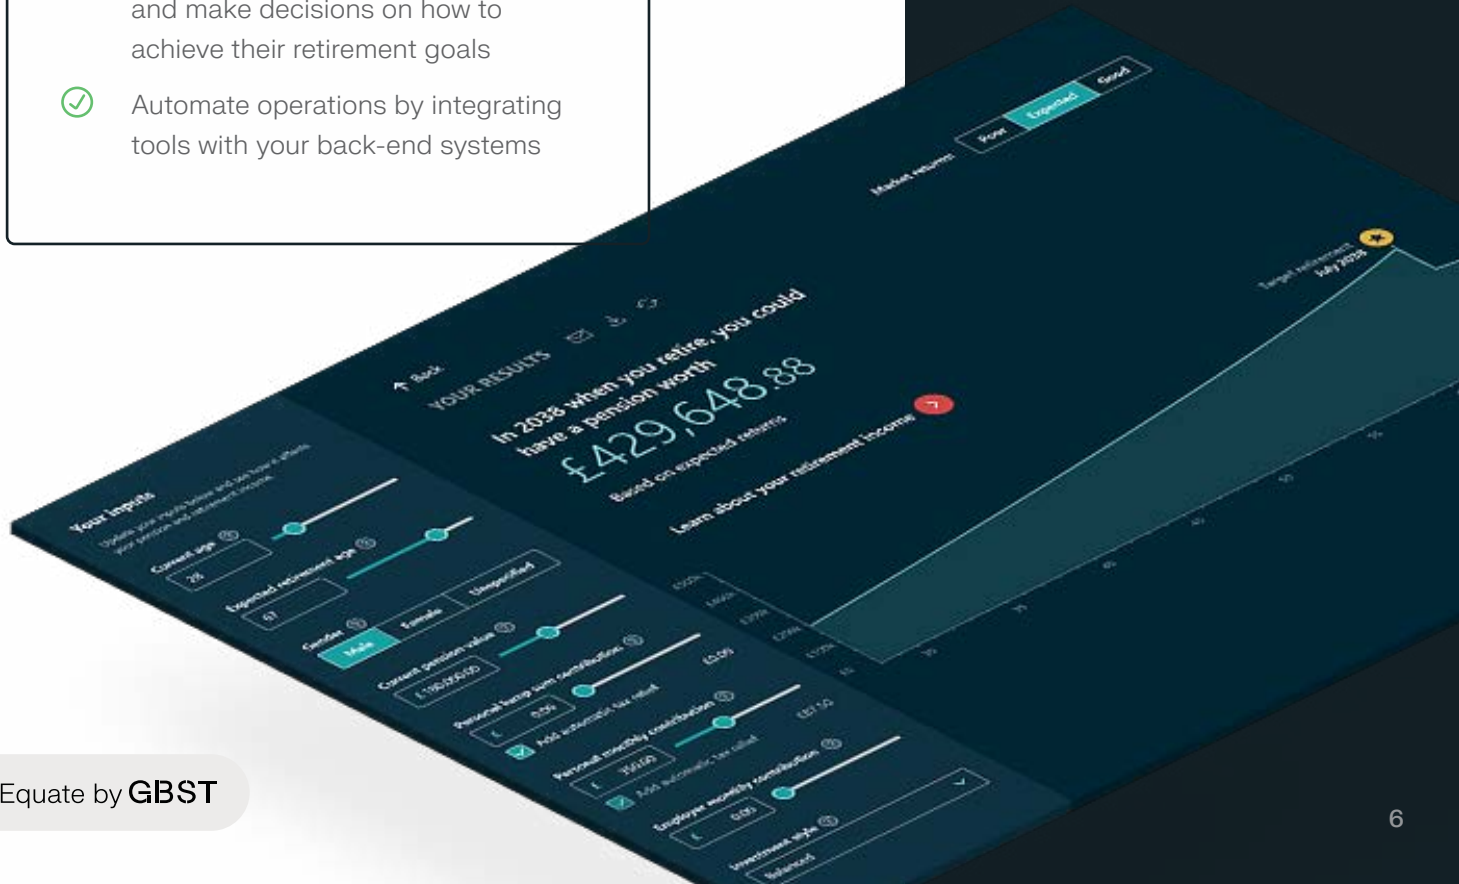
and make decisions on how to achieve their retirement goals

Automate operations by integrating tools with your back-end systems

Market returns Poor Expected Good

Target retirement July 2038

Back

YOUR RESULTS

In 2038 when you retire, you could have a pension worth

£429,648.88

Based on expected returns

Learn about your retirement income

Your inputs

Update your inputs below and see how it affects your pension and retirement income.

Current age

28

Expected retirement age

67

Gender

Male Female Unspecified

Current pension value

£ 190,000.00

Personal lump sum contribution

£ 0.00

Add automatic tax relief

Personal monthly contribution

£ 350.00

Add automatic tax relief

Employer monthly contribution

£ 0.00

Investment style

Balanced

Equate by GBST

6